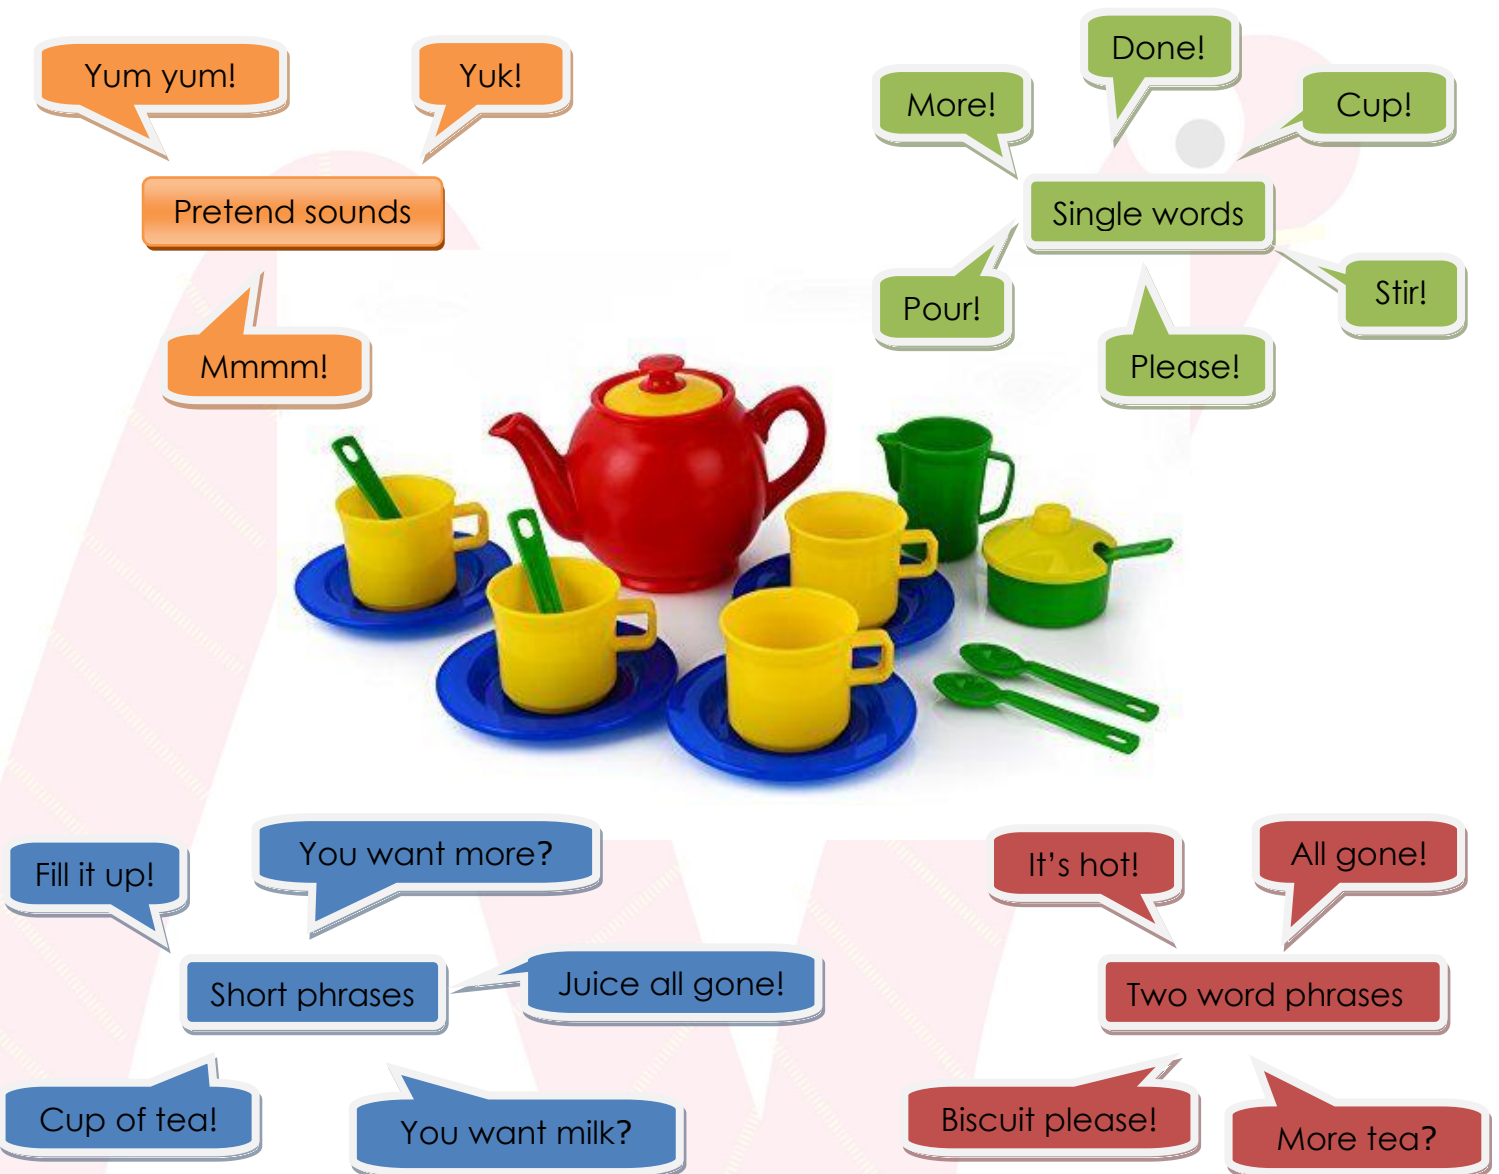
Yum yum!

Yuk!

Pretend sounds

Mmmm!

Done!

More!

Cup!

Single words

Pour!

Stir!

Please!

Fill it up!

You want more?

Short phrases

Juice all gone!

Cup of tea!

You want milk?

It's hot!

All gone!

Two word phrases

Biscuit please!

More tea?